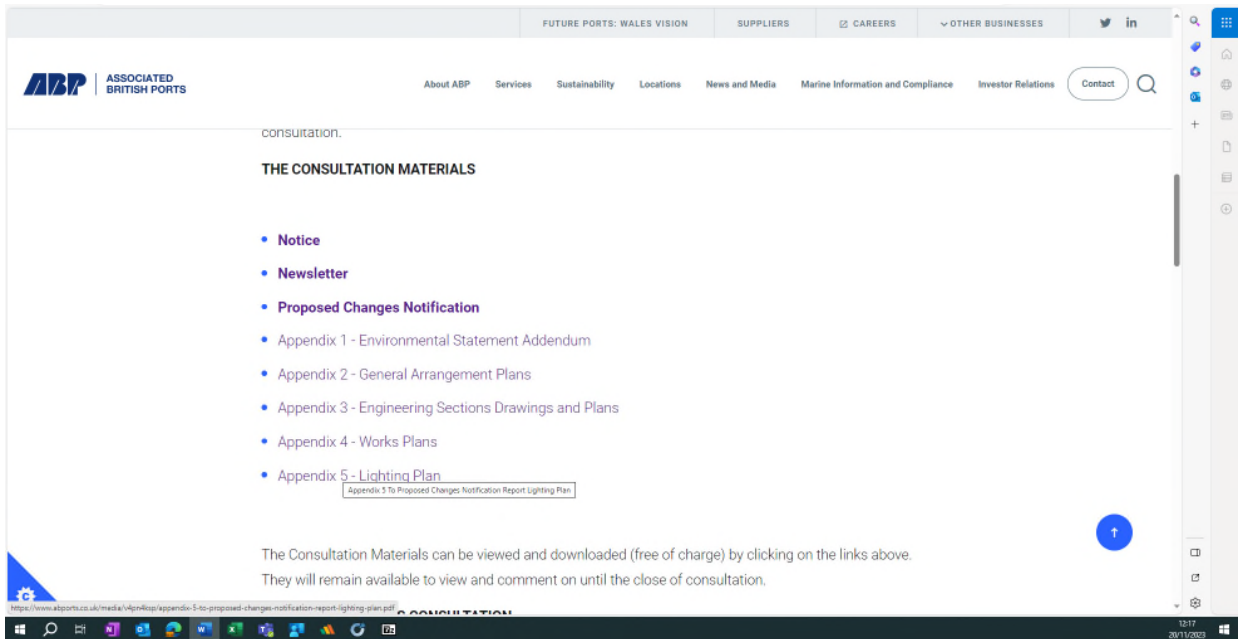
FUTURE PORTS: WALES VISION SUPPLIERS CAREERS OTHER BUSINESSES

ABP ASSOCIATED BRITISH PORTS

About ABP Services Sustainability Locations News and Media Marine Information and Compliance Investor Relations Contact

consultation.

THE CONSULTATION MATERIALS

• Notice
• Newsletter
• Proposed Changes Notification
• Appendix 1 - Environmental Statement Addendum
• Appendix 2 - General Arrangement Plans
• Appendix 3 - Engineering Sections Drawings and Plans
• Appendix 4 - Works Plans
• Appendix 5 - Lighting Plan

Appendix 5 To Proposed Changes Notification Report Lighting Plan

The Consultation Materials can be viewed and downloaded (free of charge) by clicking on the links above. They will remain available to view and comment on until the close of consultation.

https://www.abports.co.uk/media/v4pn4lop/appendix-5-to-proposed-changes-notification-report-lighting-plan.pdf

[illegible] CONSULTATION

12:17
20/11/2023